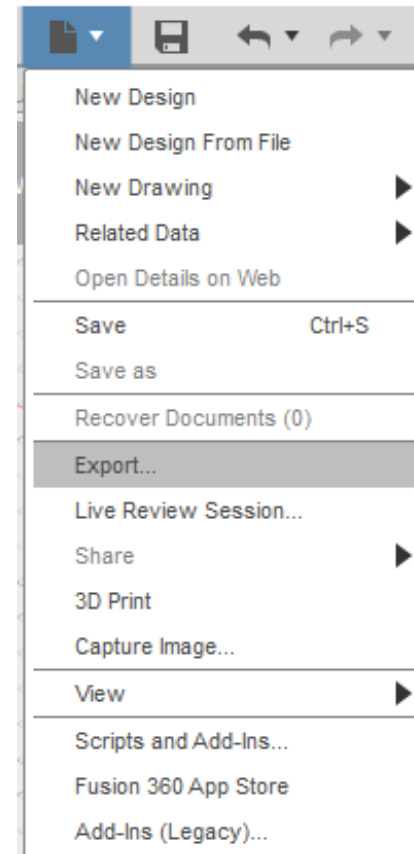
New Design
New Design From File
New Drawing
Related Data
Open Details on Web

Save Ctrl+S
Save as

Recover Documents (0)

Export...
Live Review Session...
Share
3D Print
Capture Image...

View

Scripts and Add-Ins...
Fusion 360 App Store
Add-Ins (Legacy)...